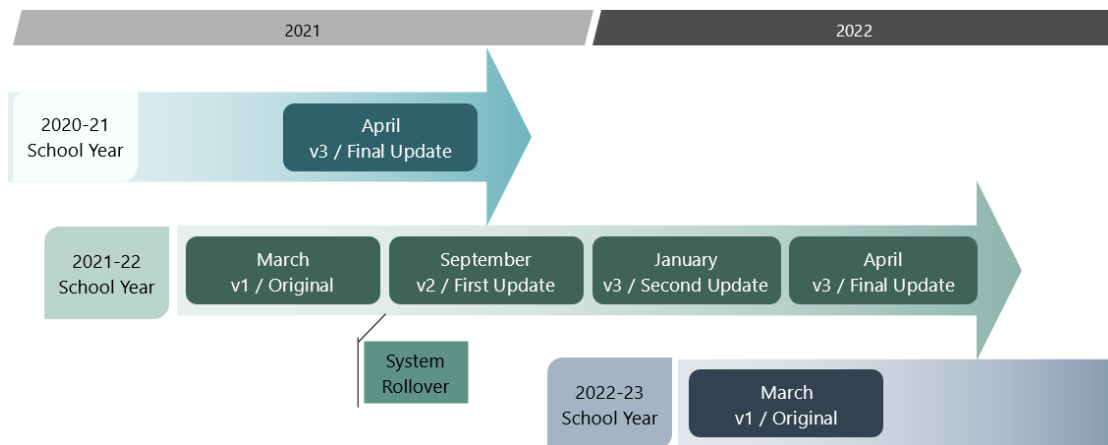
2021

2022

2020-21
School Year

April
v3 / Final Update

2021-22
School Year

March
v1 / Original

September
v2 / First Update

January
v3 / Second Update

April
v3 / Final Update

System
Rollover

2022-23
School Year

March
v1 / Original